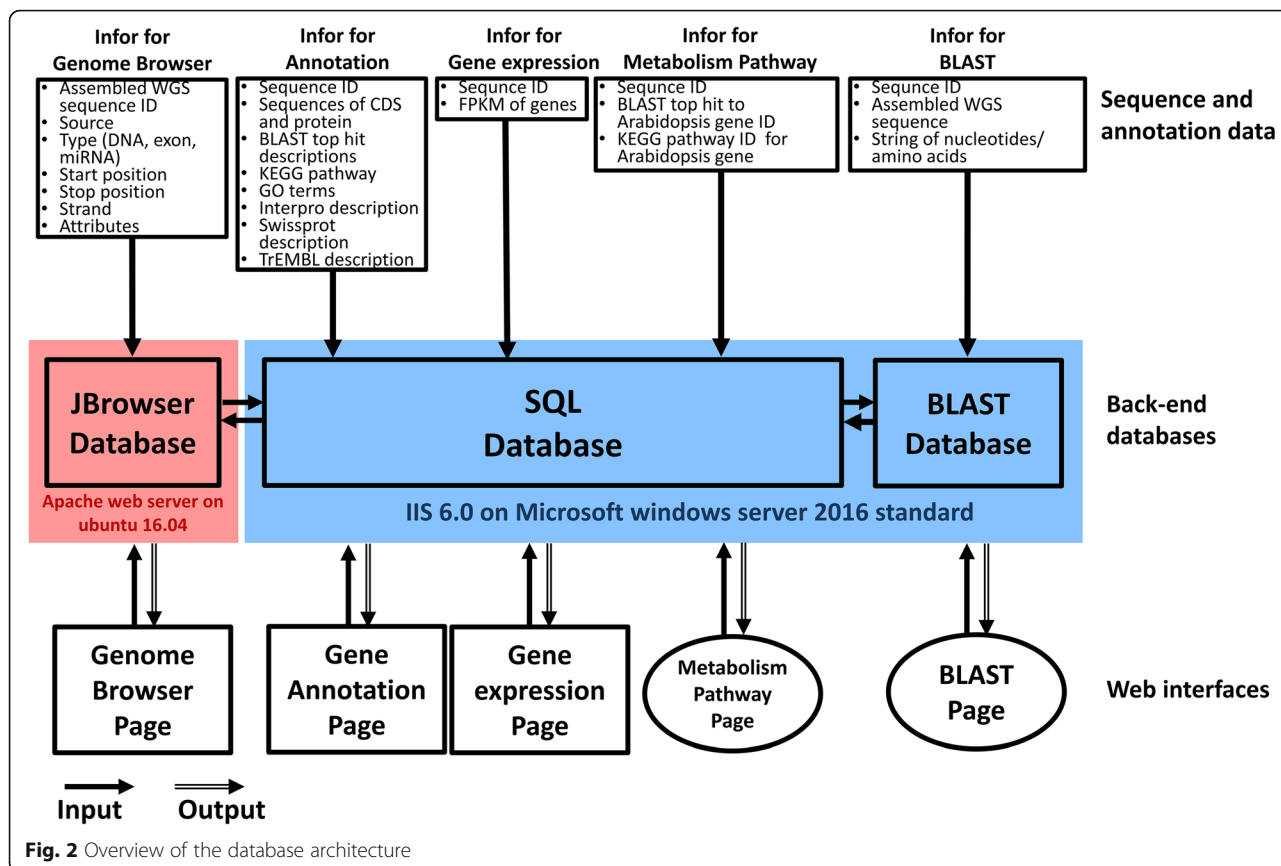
Infor for Genome Browser
- Assembled WGS sequence ID
- Source
- Type (DNA, exon, miRNA)
- Start position
- Stop position
- Strand
- Attributes

Infor for Annotation
- Sequence ID
- Sequences of CDS and protein
- BLAST top hit descriptions
- KEGG pathway
- GO terms
- Interpro description
- Swissprot description
- TrEMBL description

Infor for Gene expression
- Sequnce ID
- FPKM of genes

Infor for Metabolism Pathway
- Sequnce ID
- BLAST top hit to Arabidopsis gene ID
- KEGG pathway ID for Arabidopsis gene

Infor for BLAST
- Sequnce ID
- Assembled WGS sequence
- String of nucleotides/ amino acids

Sequence and annotation data

JBrowser Database

Apache web server on ubuntu 16.04

SQL Database

BLAST Database

IIS 6.0 on Microsoft windows server 2016 standard

Back-end databases

Genome Browser Page

Gene Annotation Page

Gene expression Page

Metabolism Pathway Page

BLAST Page

Web interfaces

Input Output

Fig. 2 Overview of the database architecture